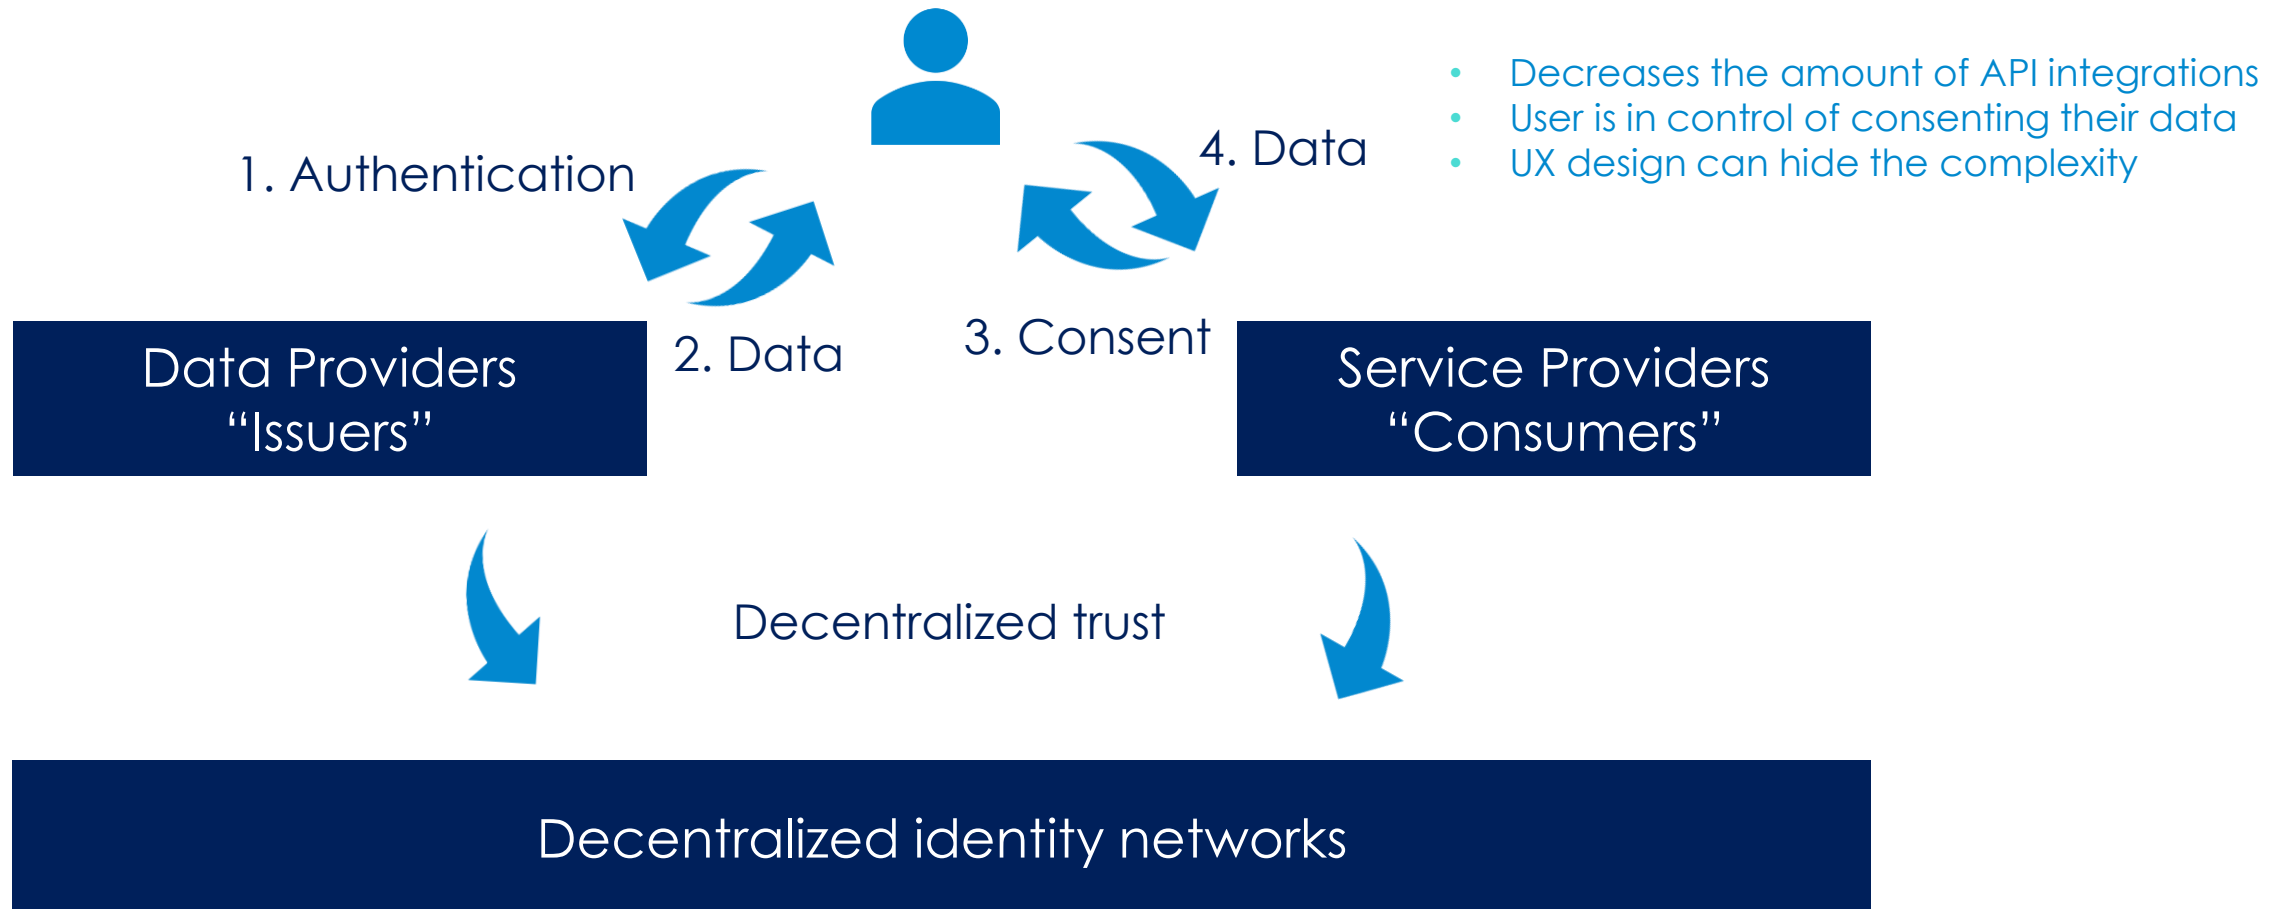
- Decreases the amount of API integrations
- User is in control of consenting their data
- UX design can hide the complexity

1. Authentication

4. Data

2. Data

3. Consent

Data Providers “Issuers”

Service Providers “Consumers”

Decentralized trust

Decentralized identity networks